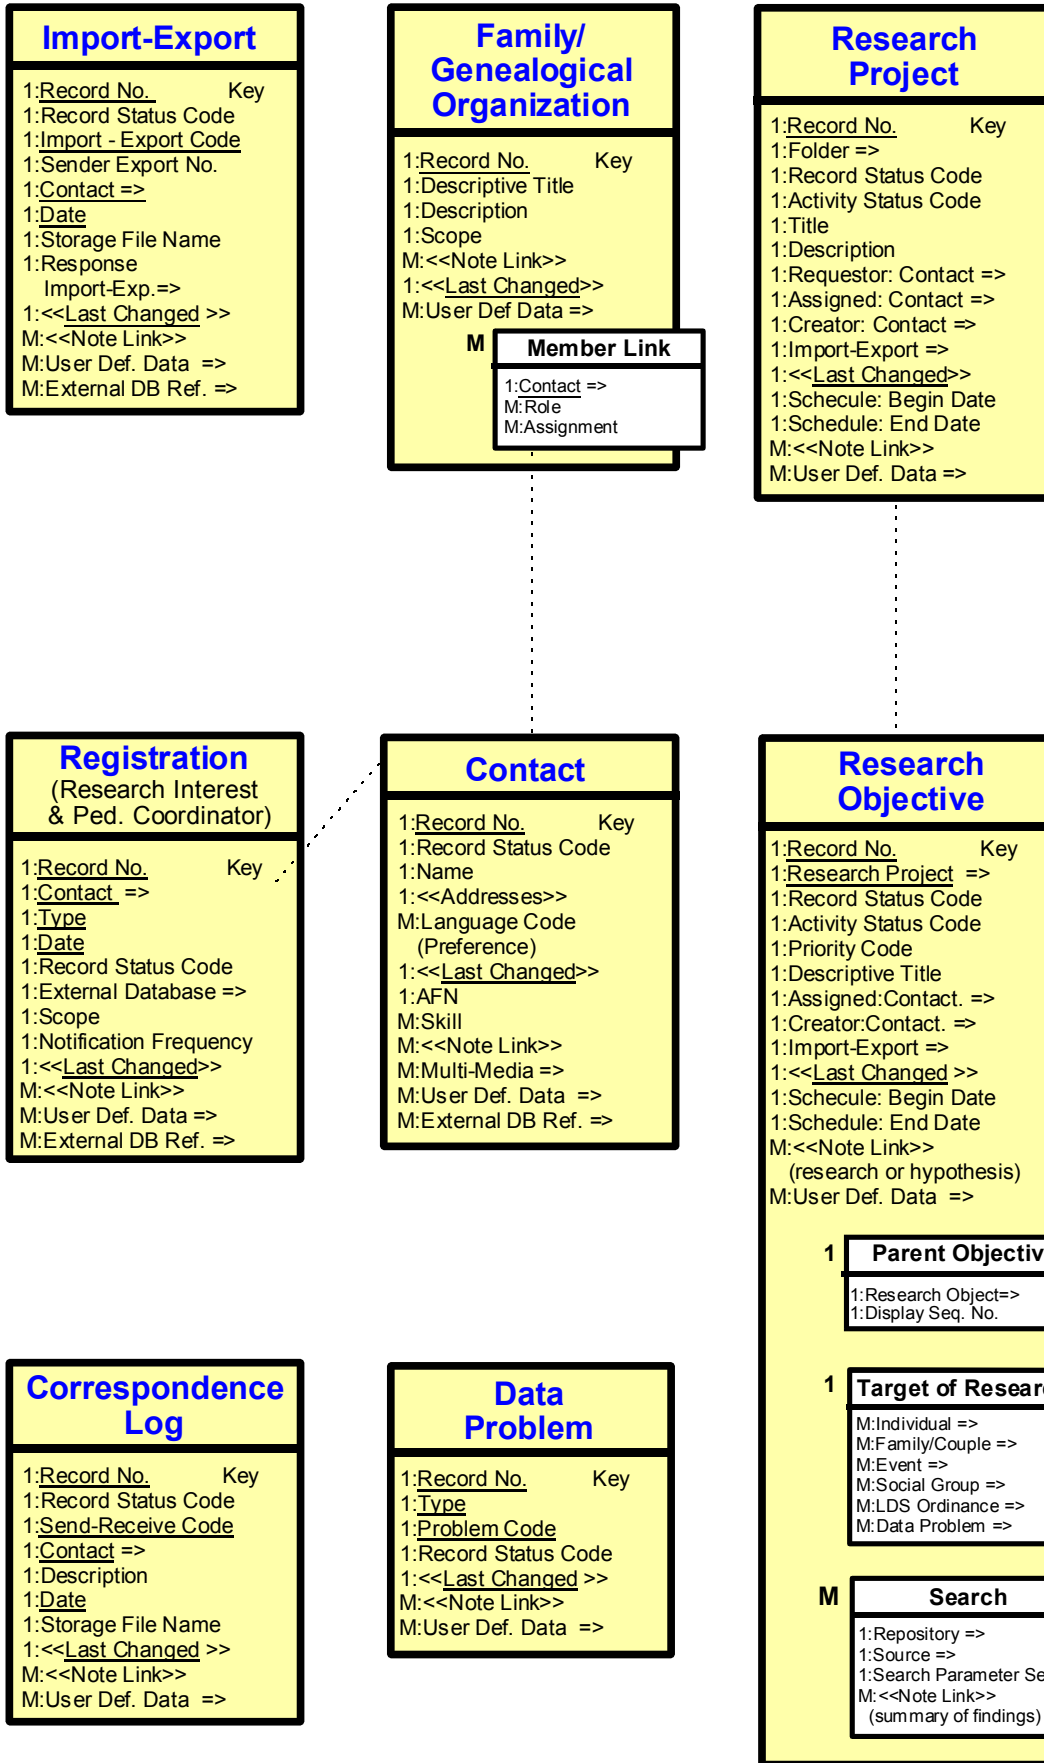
Import-Export

1:Record No. Key
1:Record Status Code
1:Import - Export Code
1:Sender Export No.
1:Contact =>
1:Date
1:Storage File Name
1:Response Import-Exp.=>
1:<<Last Changed >>
M:<<Note Link>>
M:User Def. Data =>
M:External DB Ref. =>

Family/ Genealogical Organization

1:Record No. Key
1:Descriptive Title
1:Description
1:Scope
M:<<Note Link>>
1:<<Last Changed>>
M:User Def Data =>

M

Member Link

1:Contact =>
M:Role
M:Assignment

Research Project

1:Record No. Key
1:Folder =>
1:Record Status Code
1:Activity Status Code
1:Title
1:Description
1:Requestor: Contact =>
1:Assigned: Contact =>
1:Creator: Contact =>
1:Import-Export =>
1:<<Last Changed>>
1:Schecule: Begin Date
1:Schedule: End Date
M:<<Note Link>>
M:User Def. Data =>

Registration
(Research Interest & Ped. Coordinator)

1:Record No. Key
1:Contact =>
1:Type
1:Date
1:Record Status Code
1:External Database =>
1:Scope
1:Notification Frequency
1:<<Last Changed>>
M:<<Note Link>>
M:User Def. Data =>
M:External DB Ref. =>

Contact

1:Record No. Key
1:Record Status Code
1:Name
1:<<Addresses>>
M:Language Code (Preference)
1:<<Last Changed>>
1:AFN
M:Skill
M:<<Note Link>>
M:Multi-Media =>
M:User Def. Data =>
M:External DB Ref. =>

Research Objective

1:Record No. Key
1:Research Project =>
1:Record Status Code
1:Activity Status Code
1:Priority Code
1:Descriptive Title
1:Assigned:Contact. =>
1:Creator:Contact. =>
1:Import-Export =>
1:<<Last Changed >>
1:Schecule: Begin Date
1:Schedule: End Date
M:<<Note Link>>
(research or hypothesis)
M:User Def. Data =>

1

Parent Objectiv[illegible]

1:Research Object=>
1:Display Seq. No.

1

Target of Resear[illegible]

M:Individual =>
M:Family/Couple =>
M:Event =>
M:Social Group =>
M:LDS Ordinance =>
M:Data Problem =>

M

Search

1:Repository =>
1:Source =>
1:Search Parameter Se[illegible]
M:<<Note Link>>
(summary of findings)

Correspondence Log

1:Record No. Key
1:Record Status Code
1:Send-Receive Code
1:Contact =>
1:Description
1:Date
1:Storage File Name
1:<<Last Changed >>
M:<<Note Link>>
M:User Def. Data =>

Data Problem

1:Record No. Key
1:Type
1:Problem Code
1:Record Status Code
1:<<Last Changed >>
M:<<Note Link>>
M:User Def. Data =>